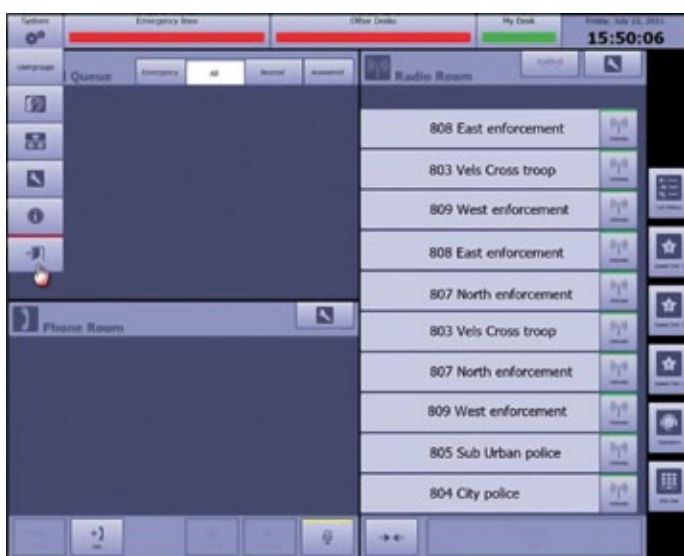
System

Emergency lines

Other Desks

My Desk

Friday, July 22, 2011
15:50:06

Usergroups

Queue

Emergency

All

Normal

Answered

Radio Room

808 East enforcement

803 Vels Cross troop

809 West enforcement

808 East enforcement

807 North enforcement

803 Vels Cross troop

807 North enforcement

809 West enforcement

805 Sub Urban police

804 City police

Phone Room